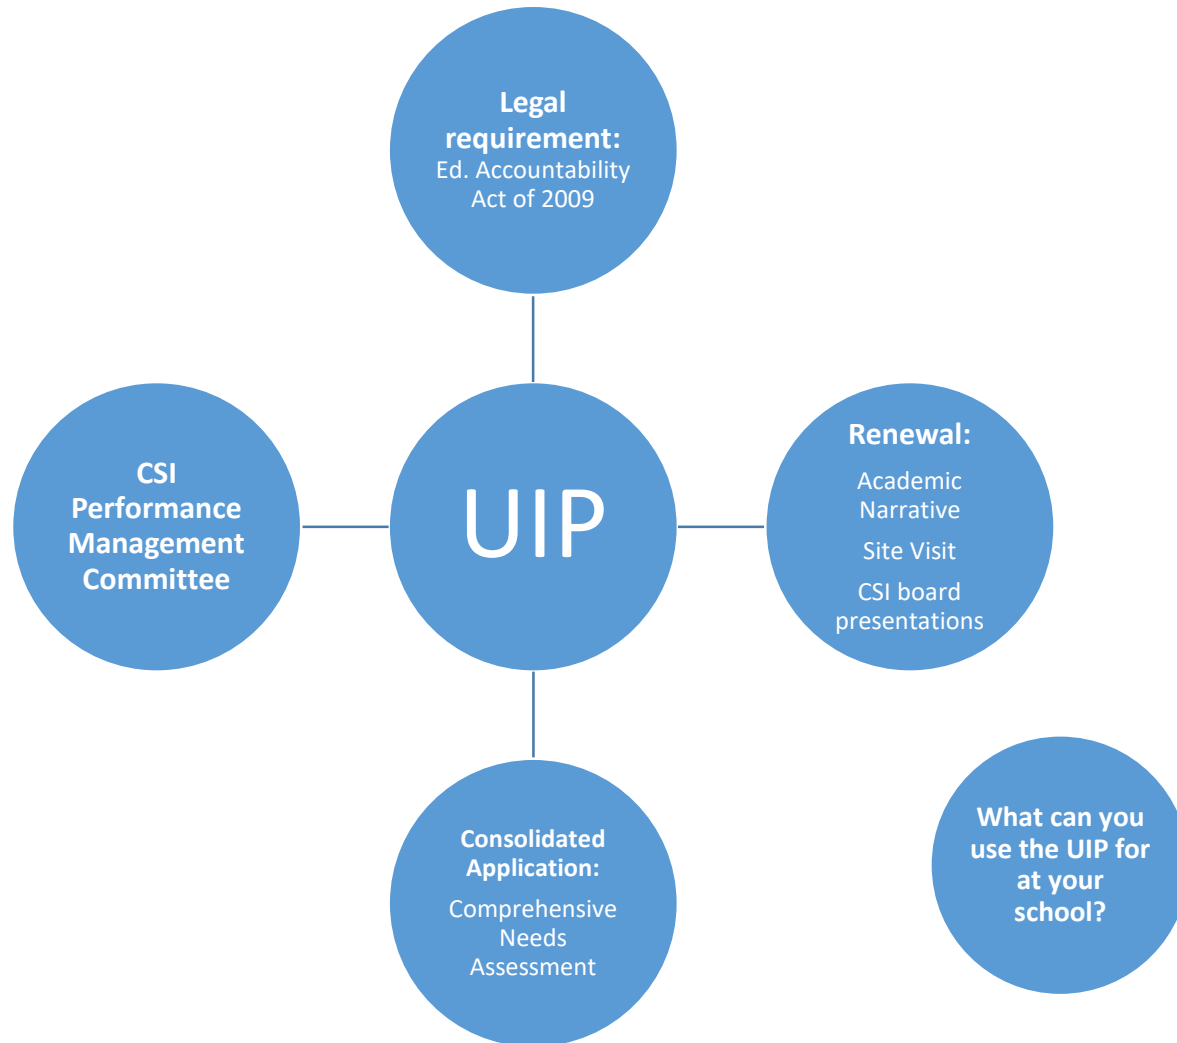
Legal requirement:
Ed. Accountability Act of 2009

CSI Performance Management Committee

UIP

Renewal:

Academic Narrative

Site Visit

CSI board presentations

Consolidated Application:

Comprehensive Needs Assessment

What can you use the UIP for at your school?